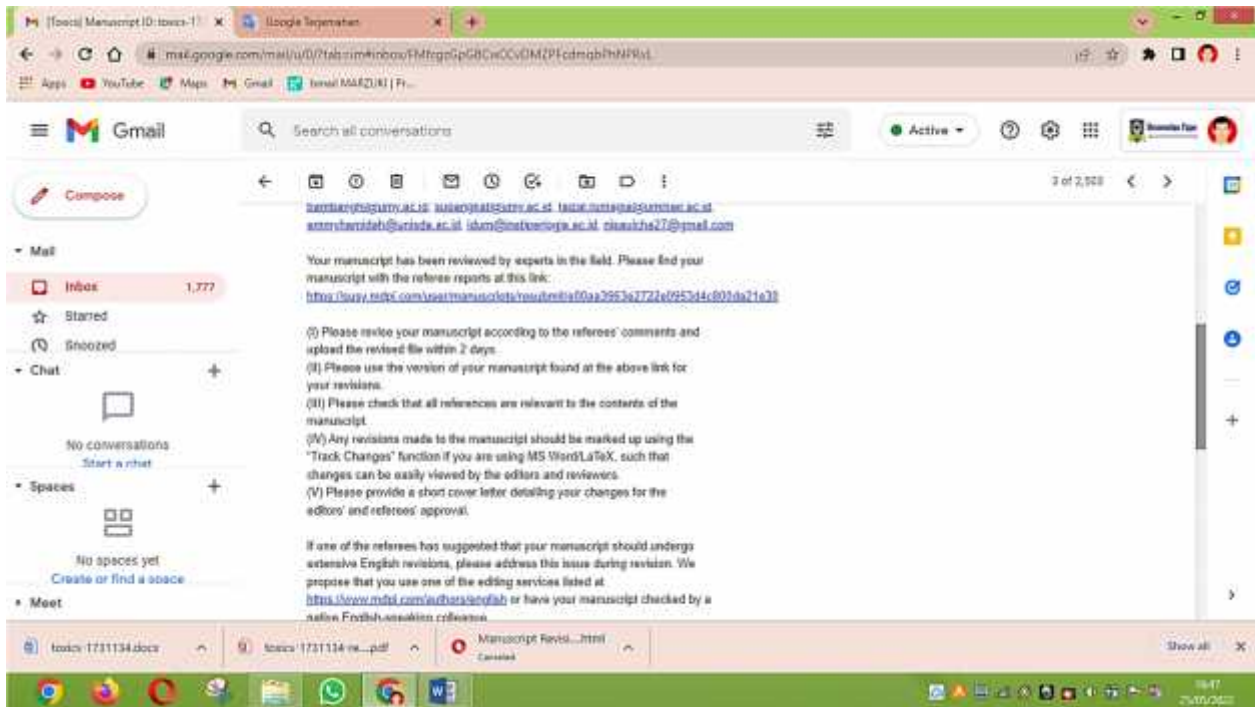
[Toxics] Manuscript ID: toxics-17 ×
Google Terjemahan ×
mail.google.com/mail/u/0/?tab=rm#inbox/FMfcgzGpGBCxCCvDMZPFcdmqbPhNPRxL
Apps YouTube Maps Gmail Ismail MARZUKI | Fr...

Gmail
Search all conversations
Active
Compose
Mail
Inbox 1,777
Starred
Snoozed
Chat
No conversations
Start a chat
Spaces
No spaces yet
Create or find a space
Meet

3 of 2,503

bambang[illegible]@umy.ac.id, susanginat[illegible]@umy.ac.id, faizal.rumagal@ummat.ac.id, ammyhamidah@unisda.ac.id, idum@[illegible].ac.id, nisaulcha27@gmail.com

Your manuscript has been reviewed by experts in the field. Please find your manuscript with the referee reports at this link:
https://susy.mdpi.com/user/manuscripts/resubmit/a00aa3963a2722e0953d4c803da21e38

(I) Please revise your manuscript according to the referees' comments and upload the revised file within 2 days.
(II) Please use the version of your manuscript found at the above link for your revisions.
(III) Please check that all references are relevant to the contents of the manuscript.
(IV) Any revisions made to the manuscript should be marked up using the "Track Changes" function if you are using MS Word/LaTeX, such that changes can be easily viewed by the editors and reviewers.
(V) Please provide a short cover letter detailing your changes for the editors' and referees' approval.

If one of the referees has suggested that your manuscript should undergo extensive English revisions, please address this issue during revision. We propose that you use one of the editing services listed at https://www.mdpi.com/authors/english or have your manuscript checked by a native English-speaking colleague.

toxics-1731134.docx
toxics-1731134-re....pdf
Manuscript Revisi....html
Canceled
Show all

16:47
25/05/2022